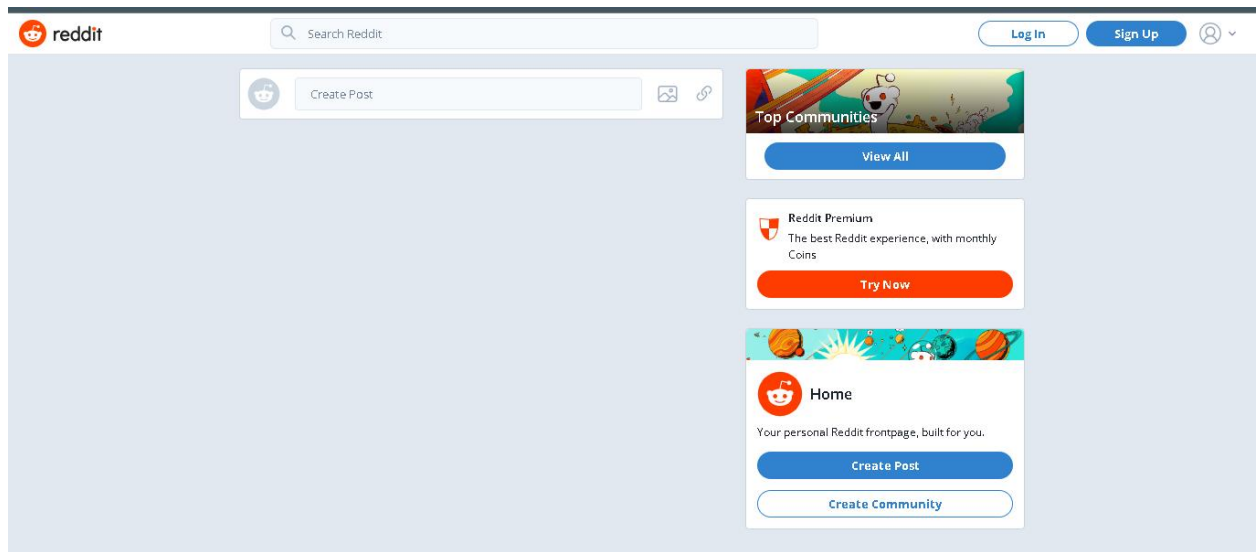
reddit

Search Reddit

Log In

Sign Up

Create Post

Top Communities

View All

Reddit Premium

The best Reddit experience, with monthly Coins

Try Now

Home

Your personal Reddit frontpage, built for you.

Create Post

Create Community